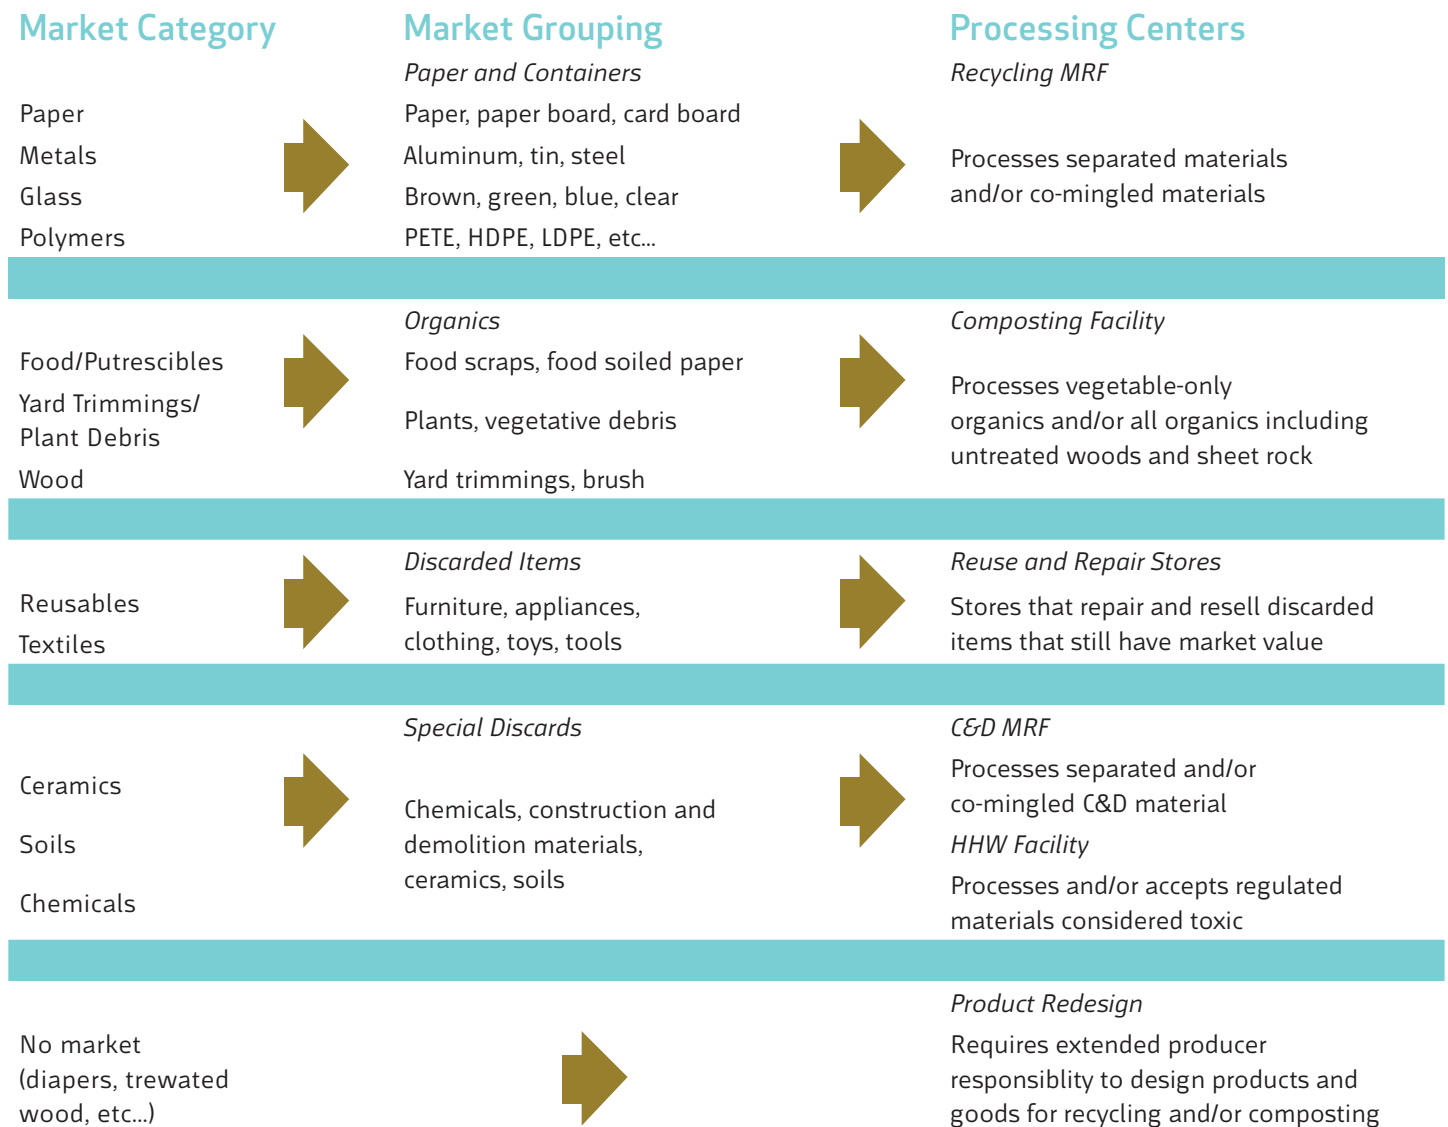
Market Category

Market Grouping

Processing Centers

Paper and Containers

Recycling MRF

Paper
Metals
Glass
Polymers

Paper, paper board, card board
Aluminum, tin, steel
Brown, green, blue, clear
PETE, HDPE, LDPE, etc...

Processes separated materials and/or co-mingled materials

Organics

Composting Facility

Food/Putrescibles
Yard Trimmings/ Plant Debris
Wood

Food scraps, food soiled paper
Plants, vegetative debris
Yard trimmings, brush

Processes vegetable-only organics and/or all organics including untreated woods and sheet rock

Discarded Items

Reuse and Repair Stores

Reusables
Textiles

Furniture, appliances, clothing, toys, tools

Stores that repair and resell discarded items that still have market value

Special Discards

C&D MRF

Ceramics
Soils
Chemicals

Chemicals, construction and demolition materials, ceramics, soils

Processes separated and/or co-mingled C&D material

HHW Facility

Processes and/or accepts regulated materials considered toxic

Product Redesign

No market (diapers, trewated wood, etc...)

Requires extended producer responsiblity to design products and goods for recycling and/or composting